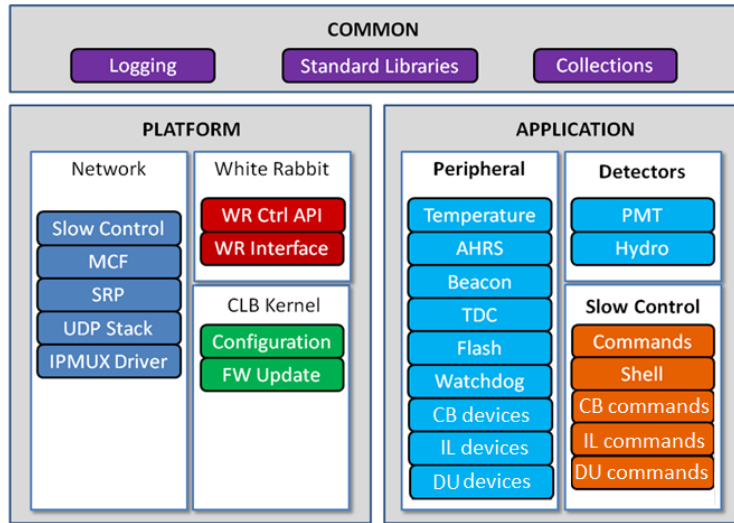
COMMON

Logging

Standard Libraries

Collections

PLATFORM

Network

Slow Control

MCF

SRP

UDP Stack

IPMUX Driver

White Rabbit

WR Ctrl API

WR Interface

CLB Kernel

Configuration

FW Update

APPLICATION

Peripheral

Temperature

AHRS

Beacon

TDC

Flash

Watchdog

CB devices

IL devices

DU devices

Detectors

PMT

Hydro

Slow Control

Commands

Shell

CB commands

IL commands

DU commands